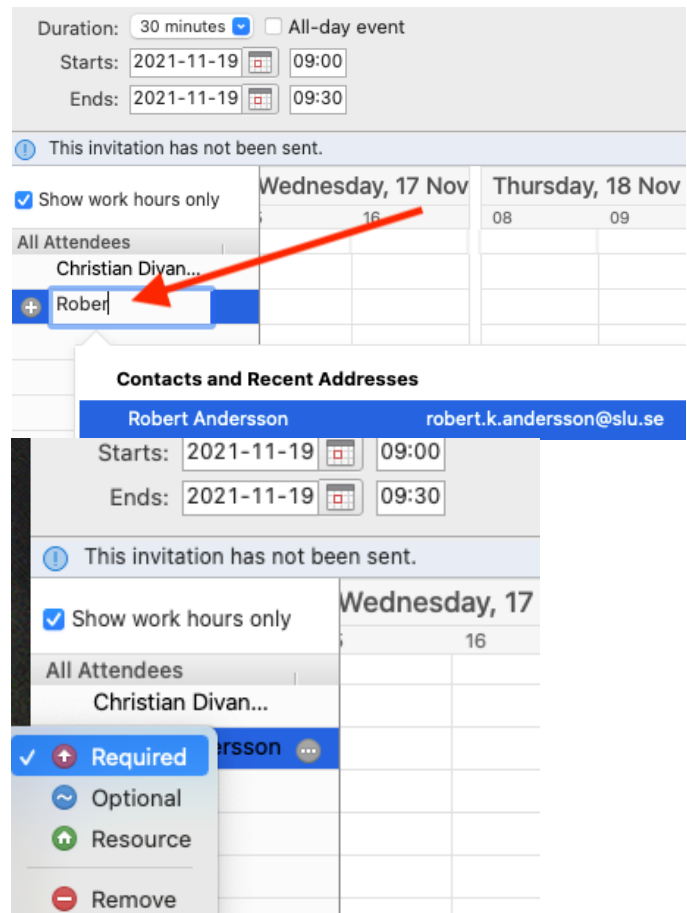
Duration: 30 minutes All-day event
Starts: 2021-11-19 09:00
Ends: 2021-11-19 09:30

This invitation has not been sent.

Show work hours only

Wednesday, 17 Nov
16

Thursday, 18 Nov
08 09

All Attendees
Christian Divan...
Rober

Contacts and Recent Addresses
Robert Andersson robert.k.andersson@slu.se

Starts: 2021-11-19 09:00
Ends: 2021-11-19 09:30

This invitation has not been sent.

Show work hours only

Wednesday, 17
16

All Attendees
Christian Divan...
ersson

✓ Required
Optional
Resource
Remove